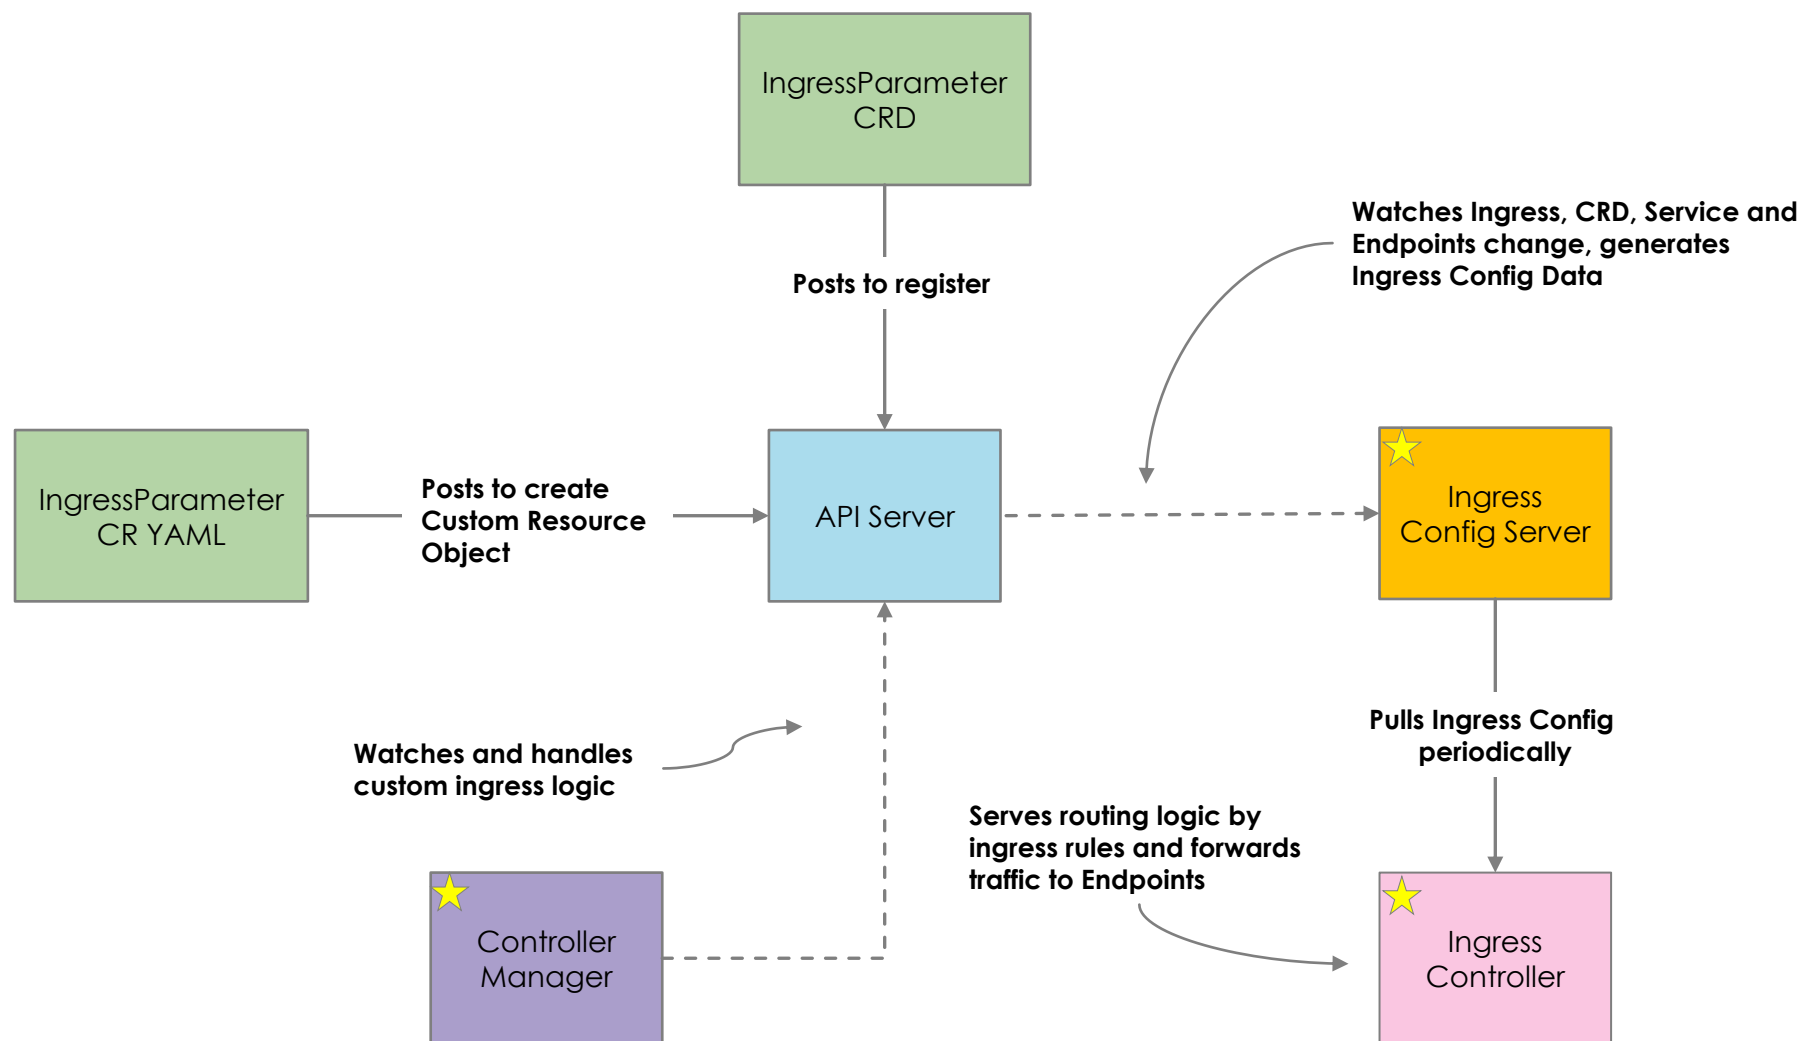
IngressParameter CRD

Posts to register

Watches Ingress, CRD, Service and Endpoints change, generates Ingress Config Data

IngressParameter CR YAML

Posts to create Custom Resource Object

API Server

Ingress Config Server

Pulls Ingress Config periodically

Watches and handles custom ingress logic

Serves routing logic by ingress rules and forwards traffic to Endpoints

Controller Manager

Ingress Controller